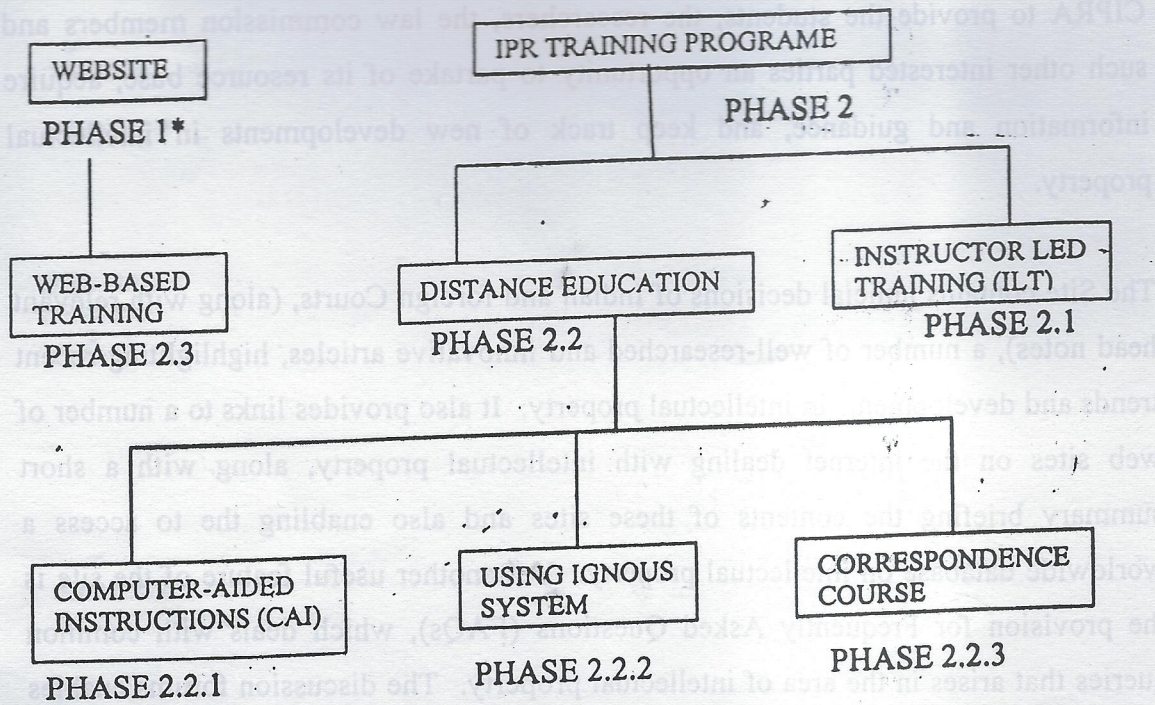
WEBSITE

PHASE 1*

IPR TRAINING PROGRAME

PHASE 2

WEB-BASED TRAINING

PHASE 2.3

DISTANCE EDUCATION

PHASE 2.2

INSTRUCTOR LED TRAINING (ILT)

PHASE 2.1

COMPUTER-AIDED INSTRUCTIONS (CAI)

PHASE 2.2.1

USING IGNOUS SYSTEM

PHASE 2.2.2

CORRESPONDENCE COURSE

PHASE 2.2.3

CIPRA to provide the students, the law commission members and such other interested parties an opportunity to partake of its resource base, acquire information and guidance, and keep track of new developments in intellectual property.

The Site contains judicial decisions of Indian and foreign Courts, (along with relevant head notes), a number of well-researched and informative articles, highlighting recent trends and developments in intellectual property. It also provides links to a number of web sites on the internet dealing with intellectual property, along with a short summary briefing the contents of these sites and also enabling the to access a worldwide database of intellectual property. Another useful feature of the Site is the provision for Frequently Asked Questions (FAQs), which deals with common queries that arises in the area of intellectual property. The discussion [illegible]